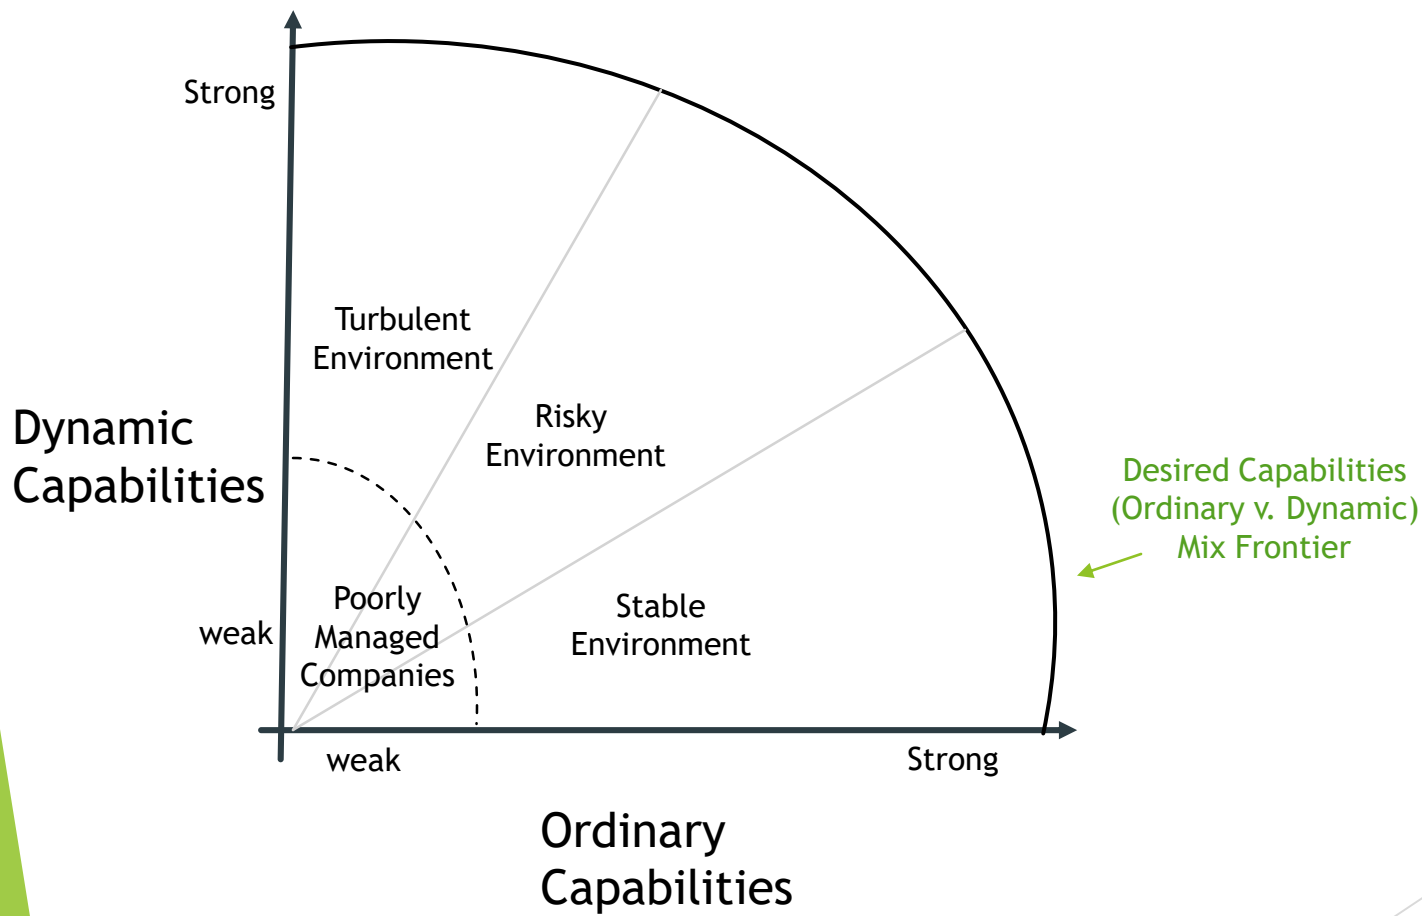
Strong

Dynamic Capabilities

weak

Turbulent Environment

Risky Environment

Poorly Managed Companies

Stable Environment

Desired Capabilities (Ordinary v. Dynamic) Mix Frontier

weak

Strong

Ordinary Capabilities